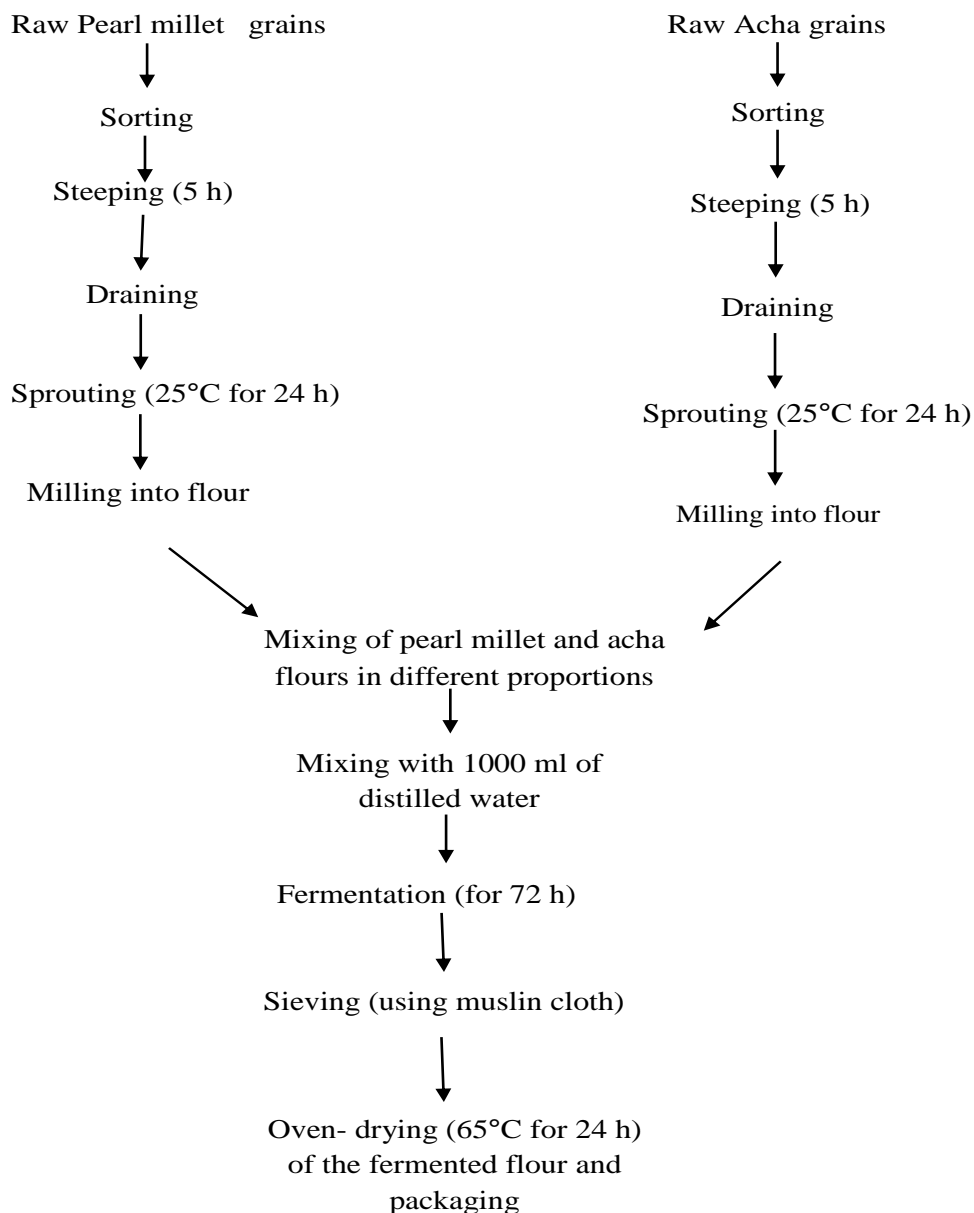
Raw Pearl millet grains

Sorting

Steeping (5 h)

Draining

Sprouting (25°C for 24 h)

Milling into flour

Raw Acha grains

Sorting

Steeping (5 h)

Draining

Sprouting (25°C for 24 h)

Milling into flour

Mixing of pearl millet and acha flours in different proportions

Mixing with 1000 ml of distilled water

Fermentation (for 72 h)

Sieving (using muslin cloth)

Oven- drying (65°C for 24 h) of the fermented flour and packaging